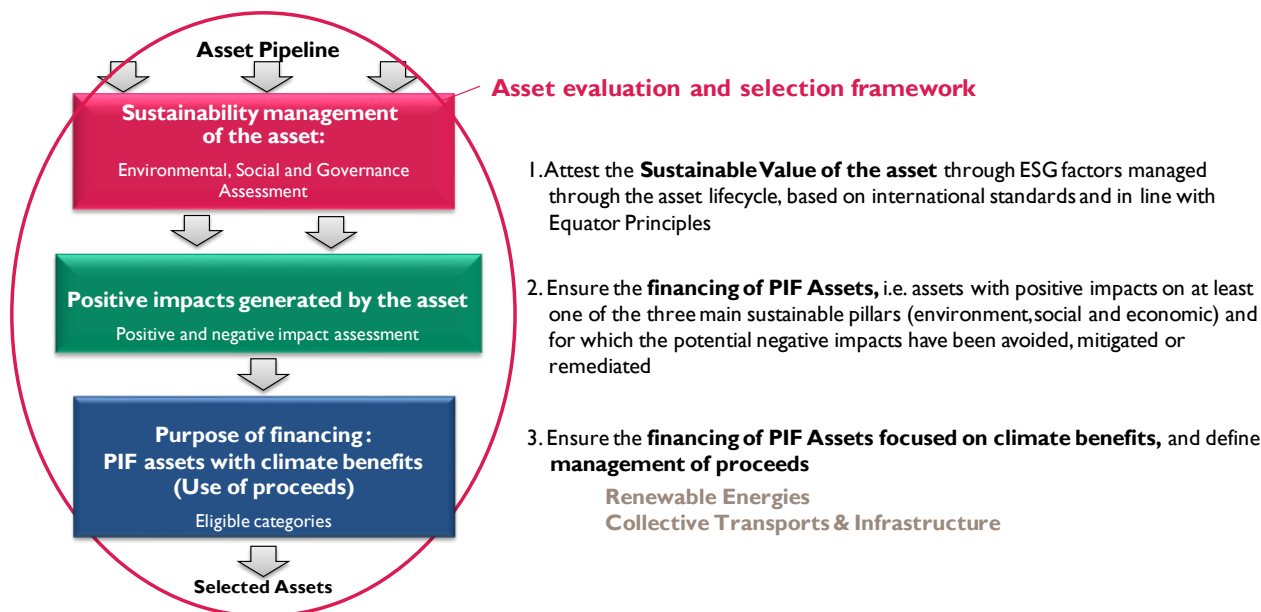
Asset Pipeline

Sustainability management of the asset:

Environmental, Social and Governance Assessment

Positive impacts generated by the asset

Positive and negative impact assessment

Purpose of financing : PIF assets with climate benefits (Use of proceeds)

Eligible categories

Selected Assets

Asset evaluation and selection framework

1. Attest the **Sustainable Value of the asset** through ESG factors managed through the asset lifecycle, based on international standards and in line with Equator Principles

2. Ensure the **financing of PIF Assets,** i.e. assets with positive impacts on at least one of the three main sustainable pillars (environment, social and economic) and for which the potential negative impacts have been avoided, mitigated or remediated

3. Ensure the **financing of PIF Assets focused on climate benefits,** and define **management of proceeds**

Renewable Energies
Collective Transports & Infrastructure